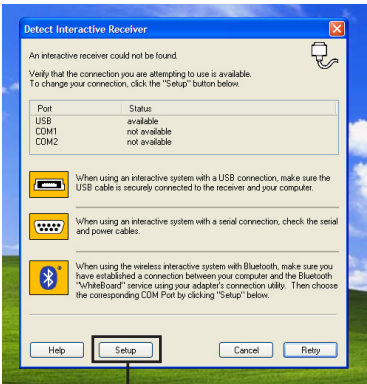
Detect Interactive Receiver

An interactive receiver could not be found.

Verify that the connection you are attempting to use is available. To change your connection, click the "Setup" button below.

| Port | Status |
|---|---|
| USB | available |
| COM1 | not available |
| COM2 | not available |

When using an interactive system with a USB connection, make sure the USB cable is securely connected to the receiver and your computer.

When using an interactive system with a serial connection, check the serial and power cables.

When using the wireless interactive system with Bluetooth, make sure you have established a connection between your computer and the Bluetooth "WhiteBoard" service using your adapter's connection utility. Then choose the corresponding COM Port by clicking "Setup" below.

Help

Setup

Cancel

Retry